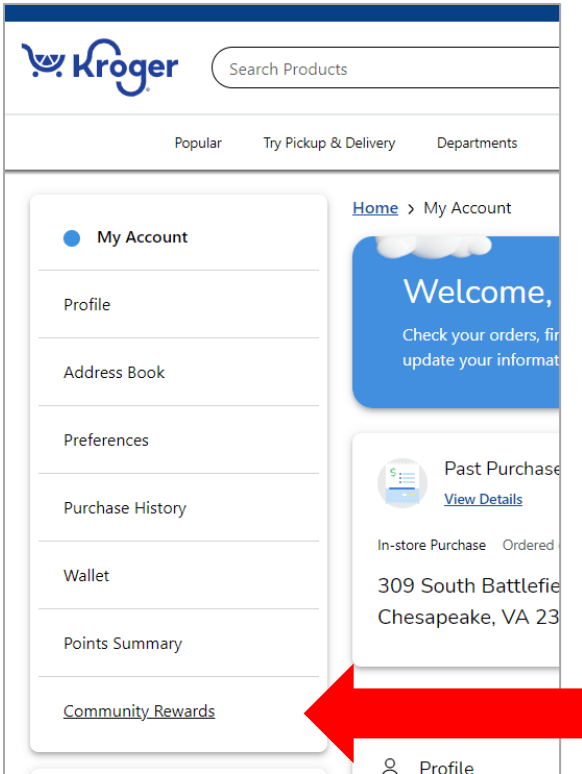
Kroger

Search Products

Popular Try Pickup & Delivery Departments

My Account

Profile

Address Book

Preferences

Purchase History

Wallet

Points Summary

Community Rewards

Home > My Account

Welcome,

Check your orders, fi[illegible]
update your informat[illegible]

Past Purchase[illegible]
View Details

In-store Purchase Ordered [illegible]

309 South Battlefie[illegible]
Chesapeake, VA 23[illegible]

Profile